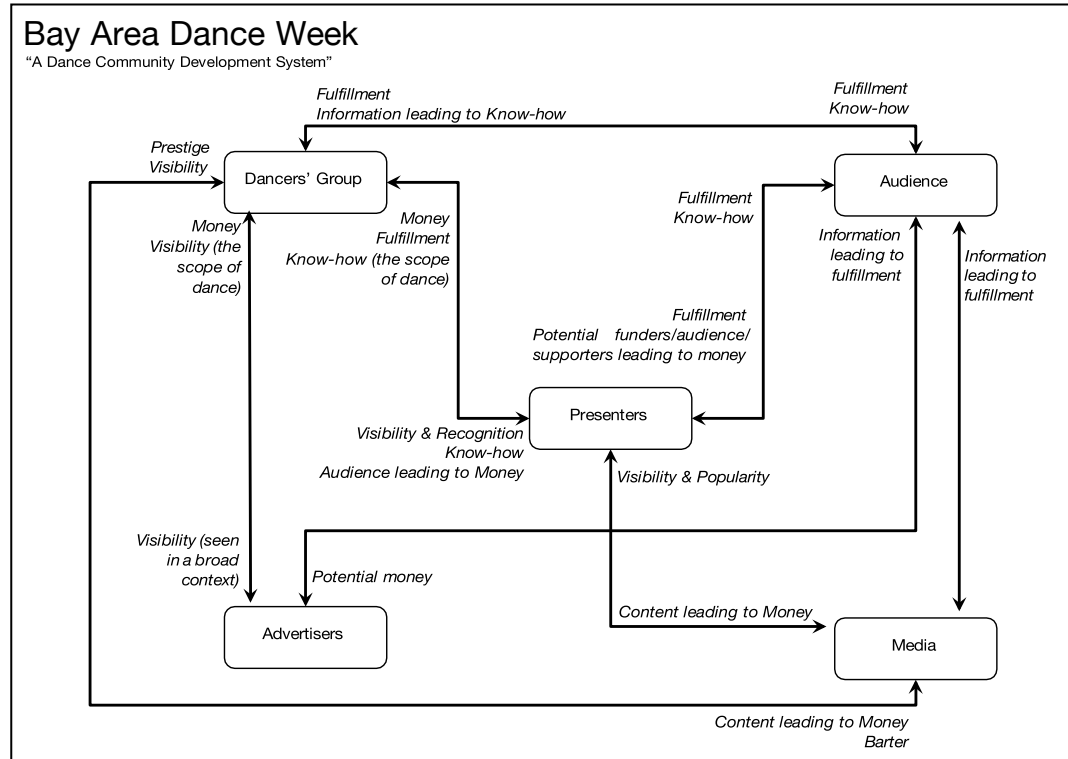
Bay Area Dance Week
"A Dance Community Development System"

Fulfillment
Information leading to Know-how

Fulfillment
Know-how

Prestige
Visibility

Dancers' Group

Audience

Money
Visibility (the scope of dance)

Money
Fulfillment
Know-how (the scope of dance)

Fulfillment
Know-how

Information leading to fulfillment

Information leading to fulfillment

Fulfillment
Potential funders/audience/ supporters leading to money

Presenters

Visibility & Recognition
Know-how
Audience leading to Money

Visibility & Popularity

Visibility (seen in a broad context)

Potential money

Content leading to Money

Advertisers

Media

Content leading to Money
Barter